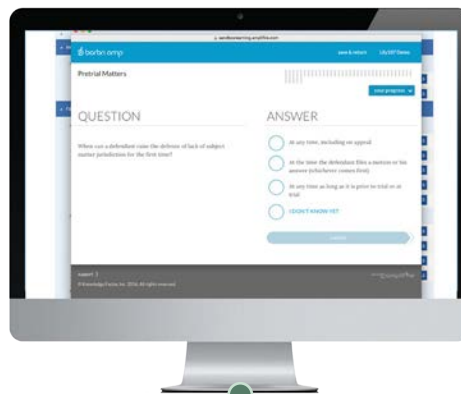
barbri amp

save & return

Pretrial Matters

your progress

QUESTION

When can a defendant raise the defense of lack of subject matter jurisdiction for the first time?

ANSWER

At any time, including on appeal

At the time the defendant files a motion or his answer (whichever comes first)

At any time as long as it is prior to trial or at trial

I DON'T KNOW YET

© Knowledge Factor, Inc. 2016. All rights reserved.